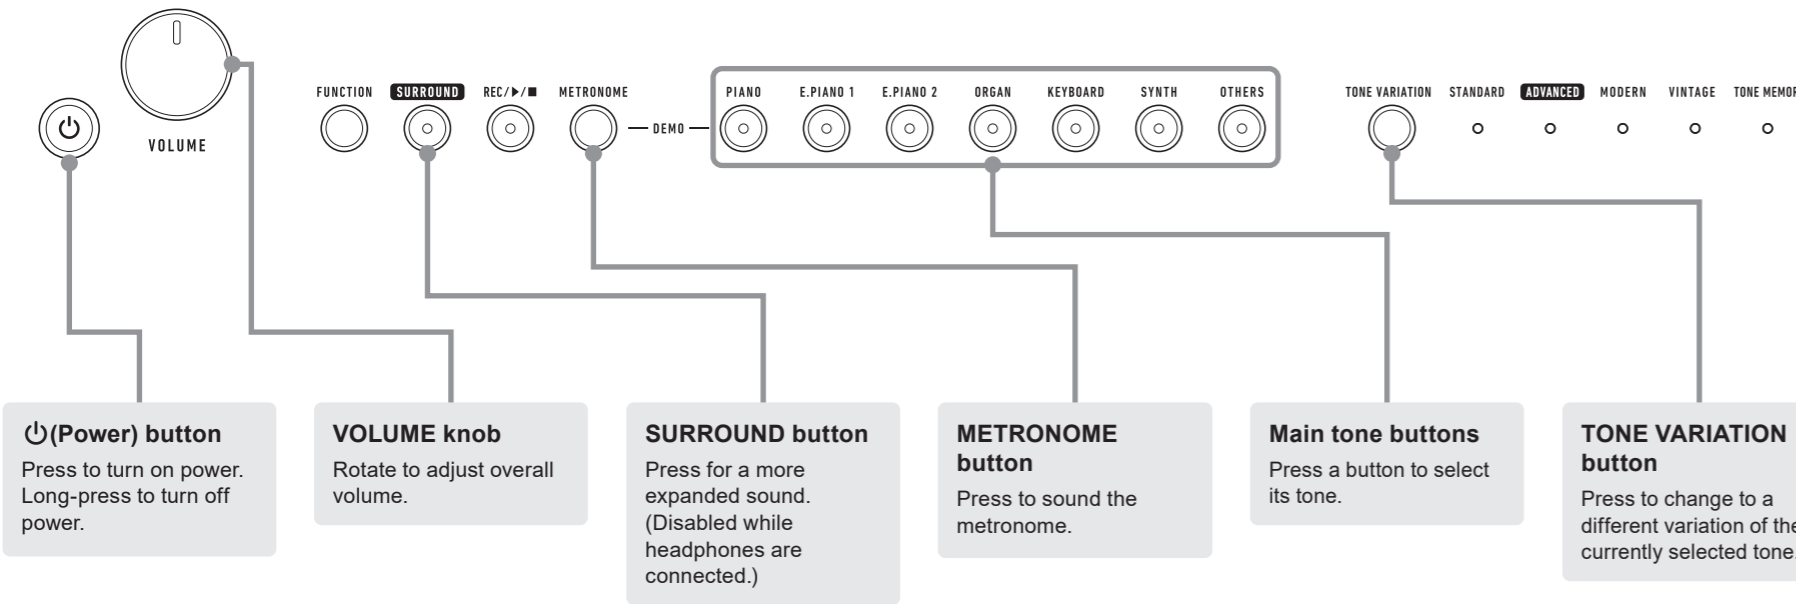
VOLUME

FUNCTION SURROUND REC/▶/■ METRONOME — DEMO —

PIANO E.PIANO 1 E.PIANO 2 ORGAN KEYBOARD SYNTH OTHERS

TONE VARIATION STANDARD ADVANCED MODERN VINTAGE TONE MEMOR

⏻(Power) button
Press to turn on power. Long-press to turn off power.

VOLUME knob
Rotate to adjust overall volume.

SURROUND button
Press for a more expanded sound. (Disabled while headphones are connected.)

METRONOME button
Press to sound the metronome.

Main tone buttons
Press a button to select its tone.

TONE VARIATION button
Press to change to a different variation of the currently selected tone.